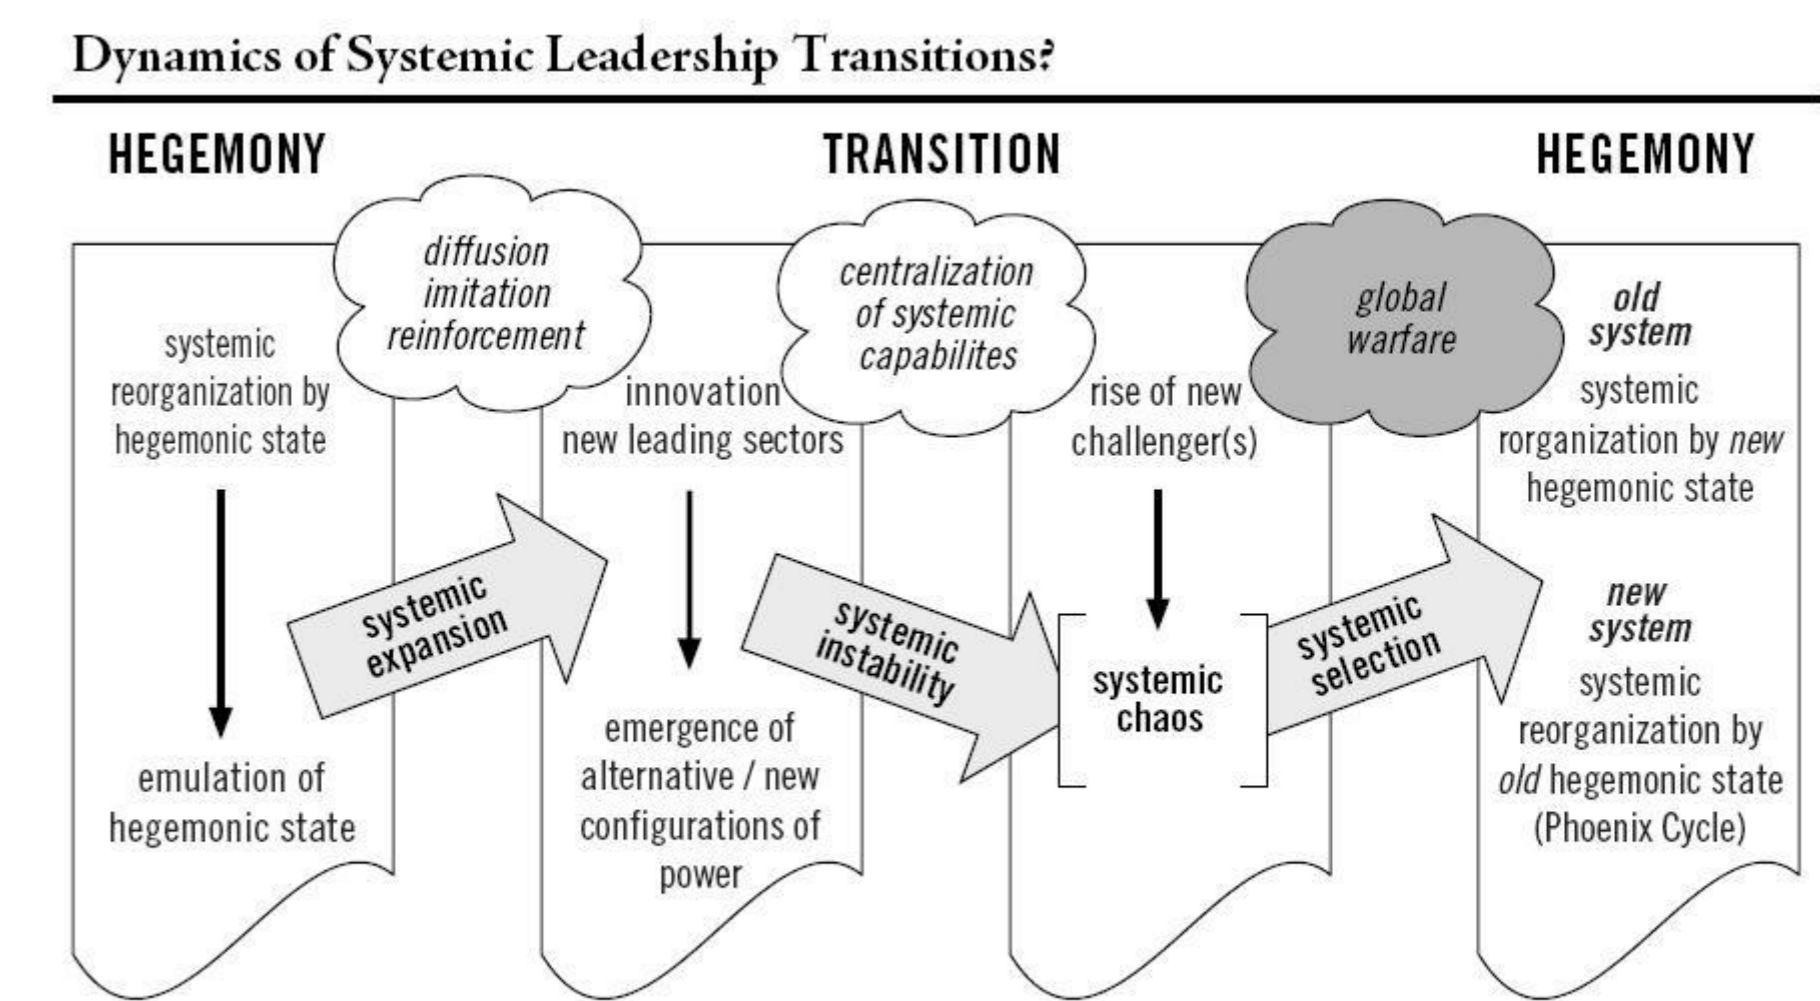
Dynamics of Systemic Leadership Transitions?

HEGEMONY

TRANSITION

HEGEMONY

diffusion
imitation
reinforcement

centralization
of systemic
capabilites

global
warfare

systemic reorganization by hegemonic state

emulation of hegemonic state

systemic expansion

innovation
new leading sectors

emergence of alternative / new configurations of power

systemic instability

rise of new challenger(s)

systemic chaos

systemic selection

old system
systemic rorganization by *new* hegemonic state

new system
systemic reorganization by *old* hegemonic state (Phoenix Cycle)